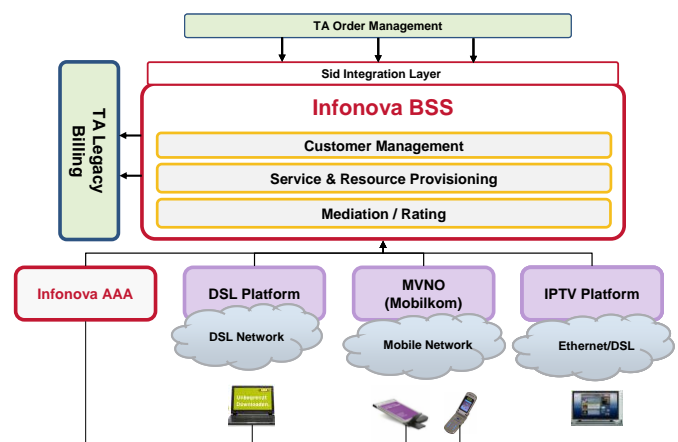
TA Order Management

Sid Integration Layer

TA Legacy Billing

Infonova BSS

Customer Management

Service & Resource Provisioning

Mediation / Rating

Infonova AAA

DSL Platform

DSL Network

MVNO (Mobilkom)

Mobile Network

IPTV Platform

Ethernet/DSL

Unbegrenzt Downloaden